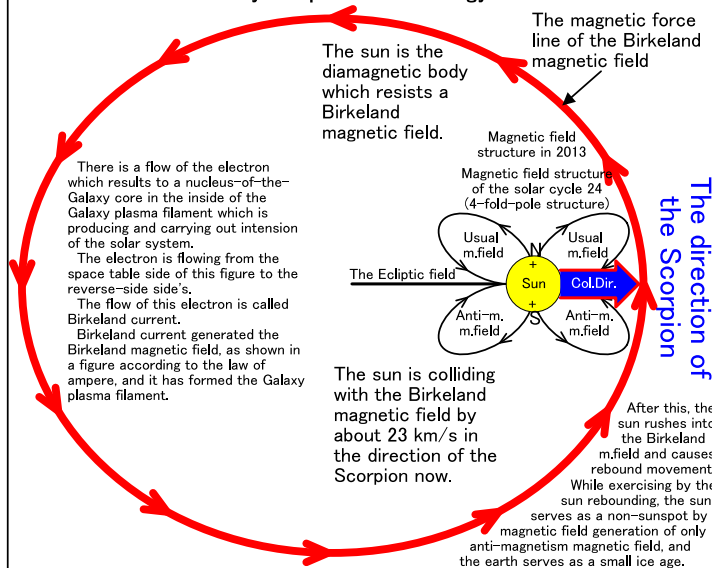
The magnetic force line of the Birkeland magnetic field

The sun is the diamagnetic body which resists a Birkeland magnetic field.

Magnetic field structure in 2013

Magnetic field structure of the solar cycle 24 (4-fold-pole structure)

There is a flow of the electron which results to a nucleus-of-the-Galaxy core in the inside of the Galaxy plasma filament which is producing and carrying out intension of the solar system.

The electron is flowing from the space table side of this figure to the reverse-side side's.

The flow of this electron is called Birkeland current.

Birkeland current generated the Birkeland magnetic field, as shown in a figure according to the law of ampere, and it has formed the Galaxy plasma filament.

Usual m.field

N

Usual m.field

The Ecliptic field

+

Sun

Col.Dir.

+

Anti-m. m.field

S

Anti-m. m.field

The direction of the Scorpion

The sun is colliding with the Birkeland magnetic field by about 23 km/s in the direction of the Scorpion now.

After this, the sun rushes into the Birkeland m.field and causes rebound movement.

While exercising by the sun rebounding, the sun serves as a non-sunspot by magnetic field generation of only anti-magnetism magnetic field, and the earth serves as a small ice age.